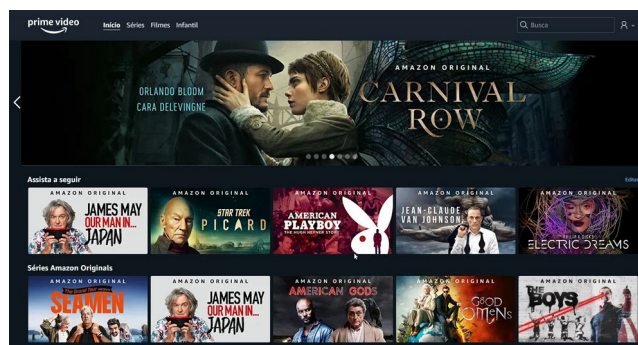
prime video
Início Séries Filmes Infantil
Busca

ORLANDO BLOOM
CARA DELEVINGNE
AMAZON ORIGINAL
CARNIVAL ROW

Assista a seguir
Editar

AMAZON ORIGINAL
JAMES MAY
OUR MAN IN...
JAPAN

AMAZON ORIGINAL
STAR TREK
PICARD

AMAZON ORIGINAL
AMERICAN PLAYBOY
THE HUGH HEFNER STORY

AMAZON ORIGINAL
JEAN-CLAUDE VAN JOHNSON

AMAZON ORIGINAL
PHILIP K. DICK'S
ELECTRIC DREAMS

Séries Amazon Originals

AMAZON ORIGINAL
The Grand Tour presents
SEAMEN

AMAZON ORIGINAL
JAMES MAY
OUR MAN IN...
JAPAN

AMAZON ORIGINAL
AMERICAN GODS

AMAZON ORIGINAL
GOOD OMENS

AMAZON ORIGINAL
THE BOYS